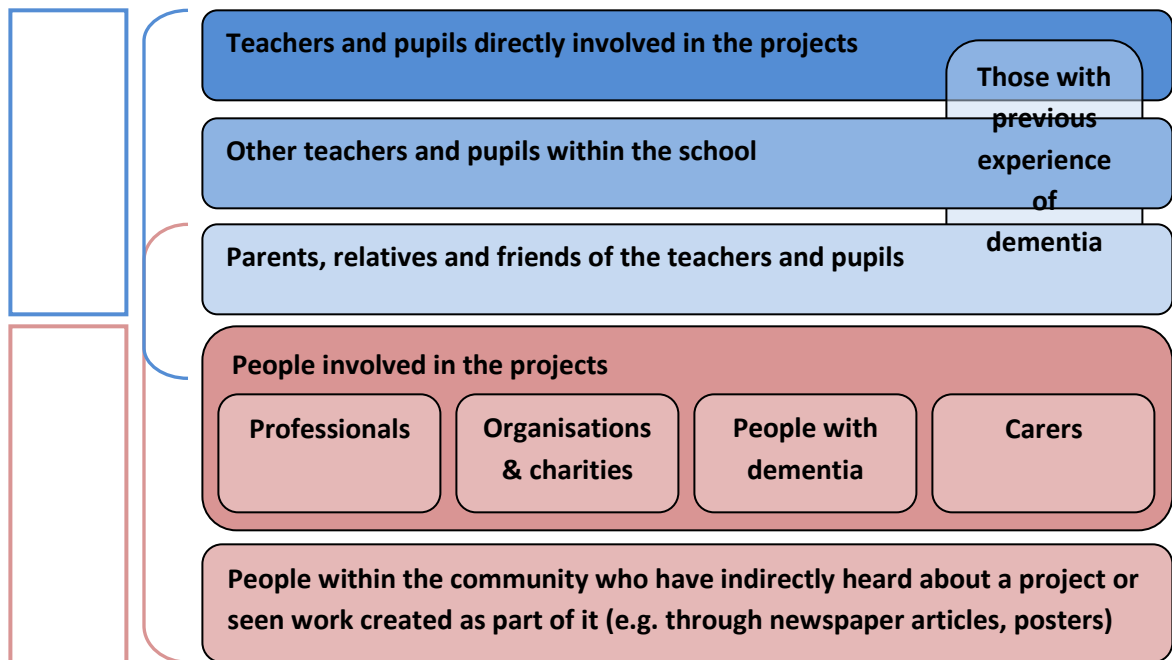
Teachers and pupils directly involved in the projects

Those with previous experience of dementia

Other teachers and pupils within the school

Parents, relatives and friends of the teachers and pupils

People involved in the projects

Professionals

Organisations & charities

People with dementia

Carers

People within the community who have indirectly heard about a project or seen work created as part of it (e.g. through newspaper articles, posters)